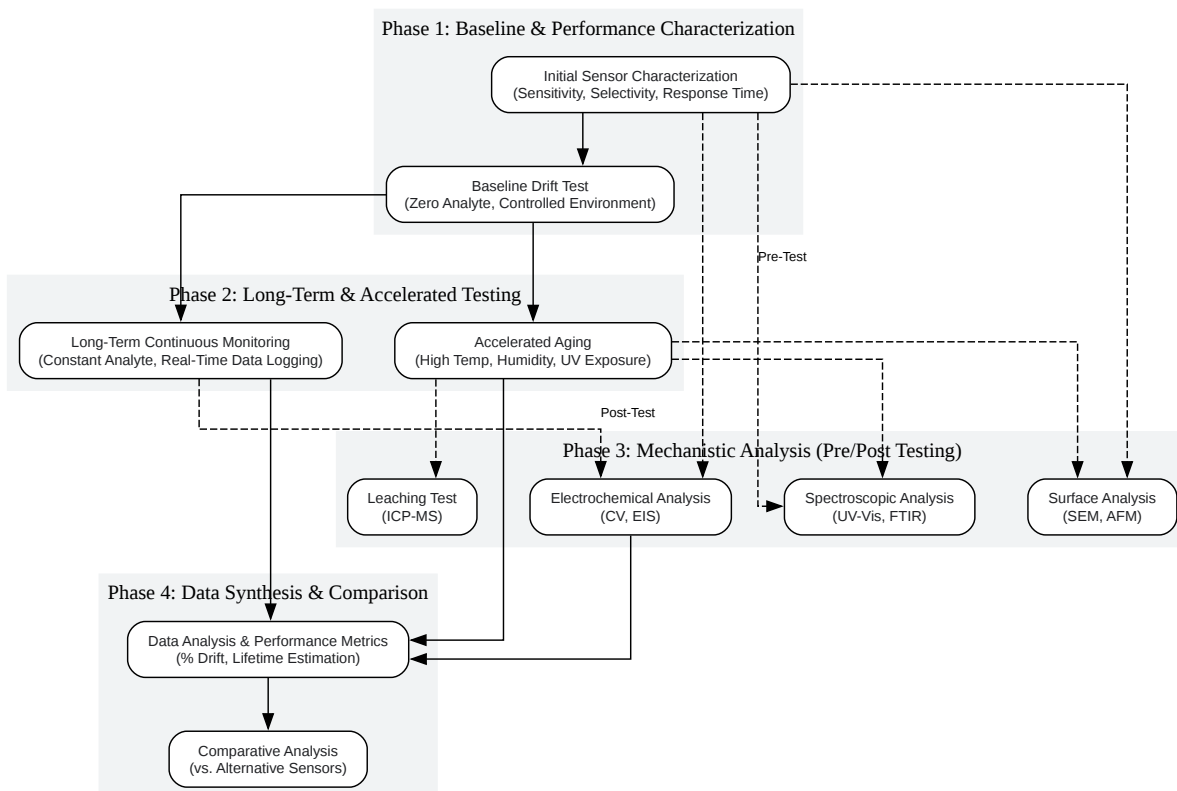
Phase 1: Baseline & Performance Characterization

Initial Sensor Characterization
(Sensitivity, Selectivity, Response Time)

Baseline Drift Test
(Zero Analyte, Controlled Environment)

Pre-Test

Phase 2: Long-Term & Accelerated Testing

Long-Term Continuous Monitoring
(Constant Analyte, Real-Time Data Logging)

Accelerated Aging
(High Temp, Humidity, UV Exposure)

Post-Test

Phase 3: Mechanistic Analysis (Pre/Post Testing)

Leaching Test
(ICP-MS)

Electrochemical Analysis
(CV, EIS)

Spectroscopic Analysis
(UV-Vis, FTIR)

Surface Analysis
(SEM, AFM)

Phase 4: Data Synthesis & Comparison

Data Analysis & Performance Metrics
(% Drift, Lifetime Estimation)

Comparative Analysis
(vs. Alternative Sensors)